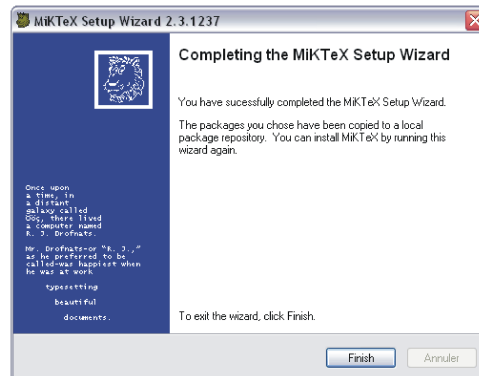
MiKTeX Setup Wizard 2.3.1237

Completing the MiKTeX Setup Wizard

You have sucessfully completed the MiKTeX Setup Wizard.

The packages you chose have been copied to a local package repository. You can install MiKTeX by running this wizard again.

Once upon a time, in a distant galaxy called Ööç, there lived a computer named R. J. Drofnats.

Mr. Drofnats—or "R. J.," as he preferred to be called—was happiest when he was at work

typesetting

beautiful

documents.

To exit the wizard, click Finish.

Finish

Annuler